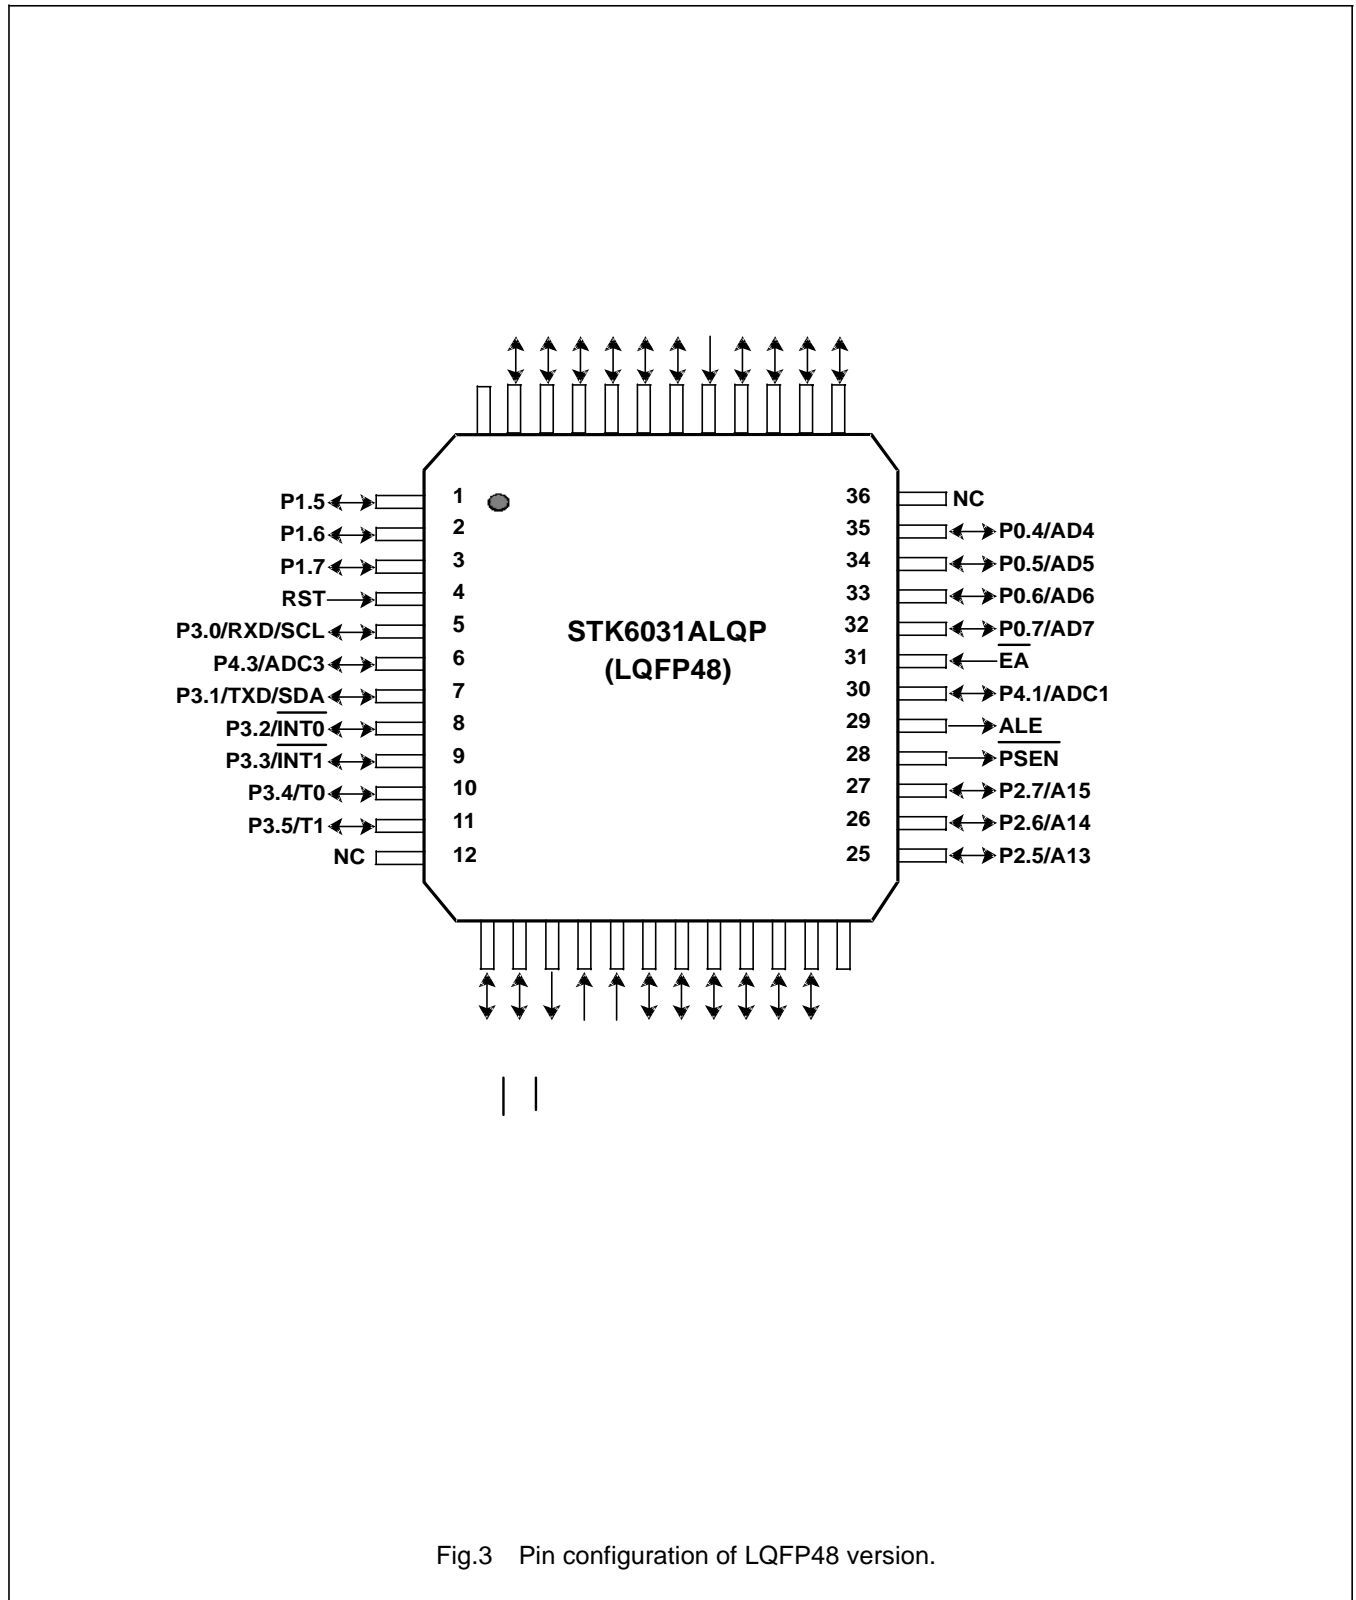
P1.5
P1.6
P1.7
RST
P3.0/RXD/SCL
P4.3/ADC3
P3.1/TXD/$\overline{SDA}$
P3.2/$\overline{INT0}$
P3.3/$\overline{INT1}$
P3.4/T0
P3.5/T1
NC

1
2
3
4
5
6
7
8
9
10
11
12

STK6031ALQP
(LQFP48)

36
35
34
33
32
31
30
29
28
27
26
25

NC
P0.4/AD4
P0.5/AD5
P0.6/AD6
P0.7/AD7
$\overline{EA}$
P4.1/ADC1
ALE
$\overline{PSEN}$
P2.7/A15
P2.6/A14
P2.5/A13

Fig.3 Pin configuration of LQFP48 version.